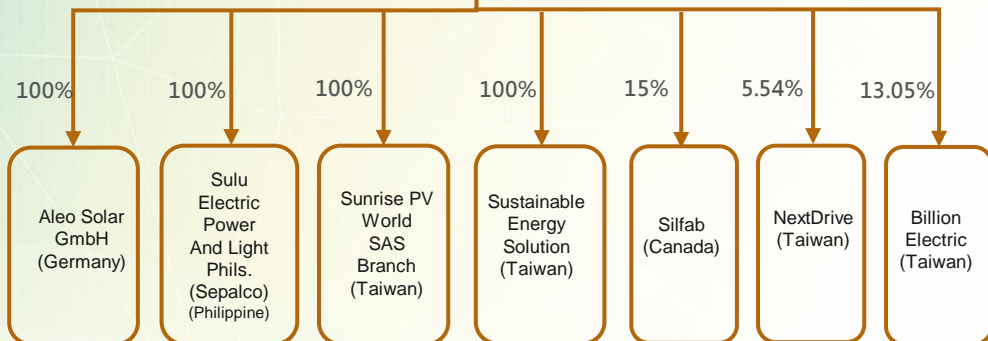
100%

Aleo Solar GmbH (Germany)

100%

Sulu Electric Power And Light Phils. (Sepalco) (Philippine)

100%

Sunrise PV World SAS Branch (Taiwan)

100%

Sustainable Energy Solution (Taiwan)

15%

Silfab (Canada)

5.54%

NextDrive (Taiwan)

13.05%

Billion Electric (Taiwan)